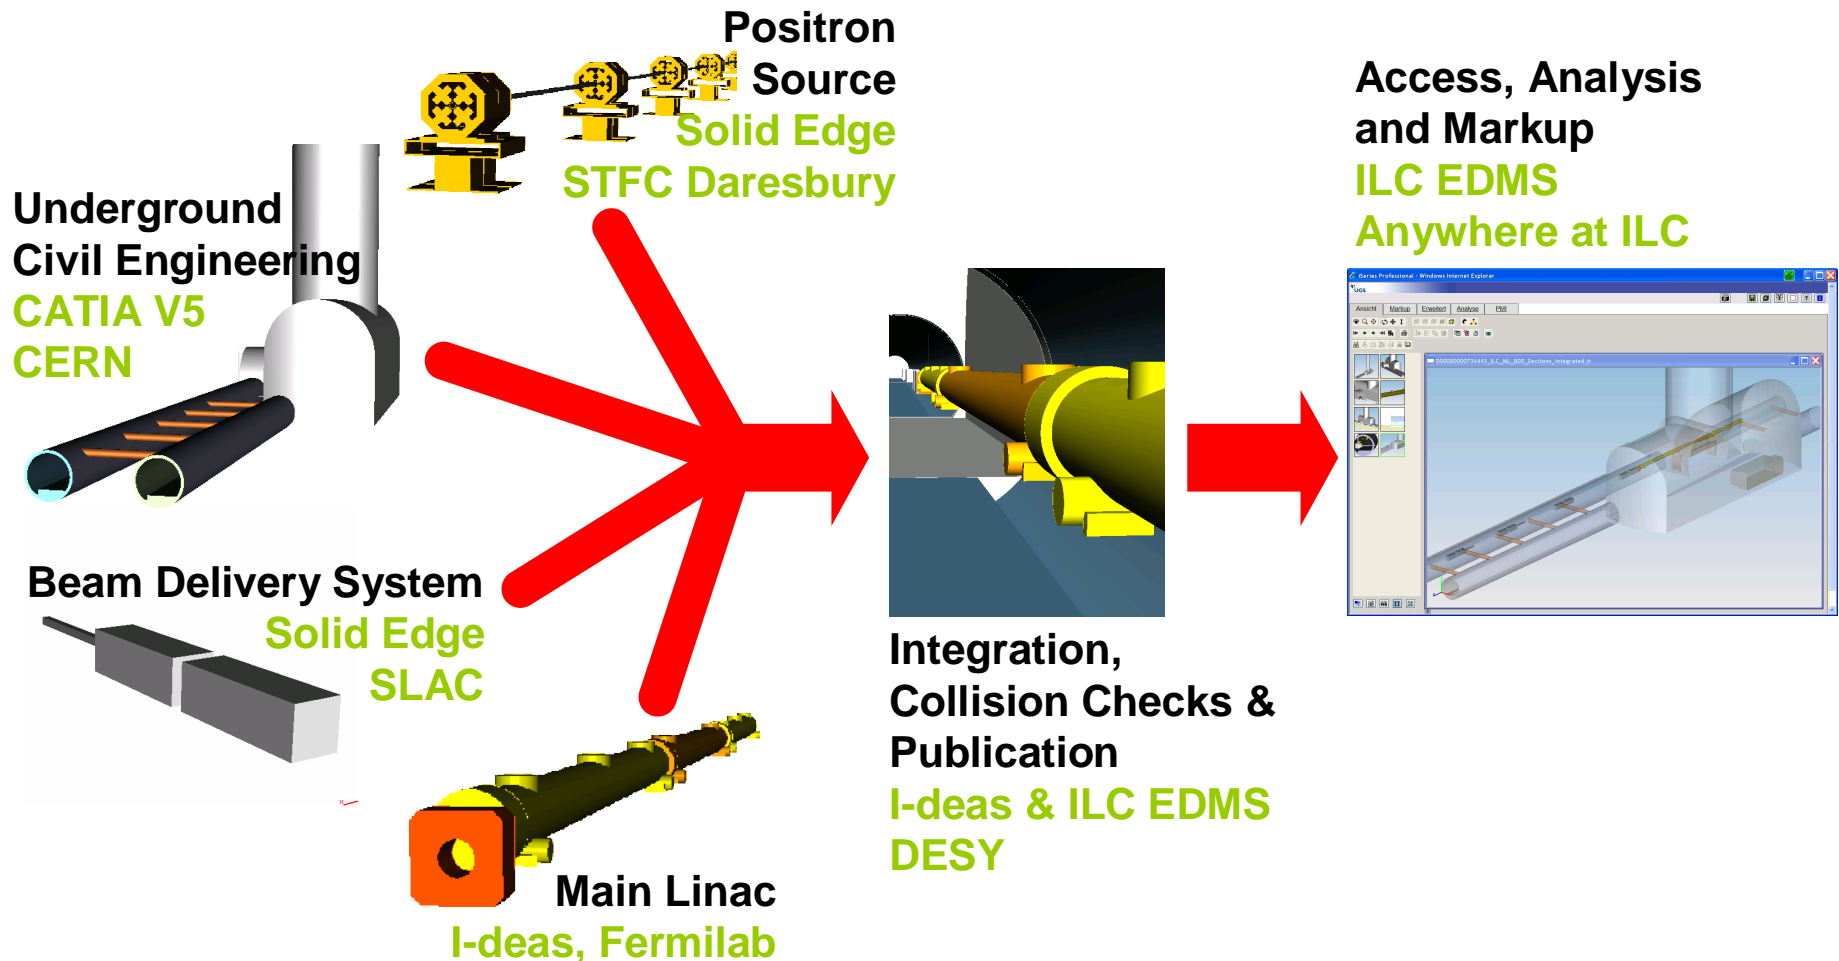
Positron Source
Solid Edge
STFC Daresbury

Underground Civil Engineering
CATIA V5
CERN

Beam Delivery System
Solid Edge
SLAC

Main Linac
I-deas, Fermilab

Integration, Collision Checks & Publication
I-deas & ILC EDMS
DESY

Access, Analysis and Markup
ILC EDMS
Anywhere at ILC

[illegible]